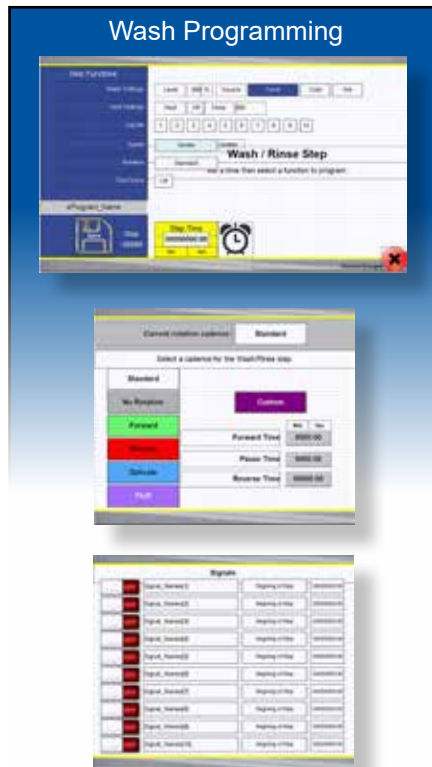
Wash Programming

Step Functions

Wash / Rinse Step

Select a time then select a function to program.

xProgram_Name

Step Time

Current rotation cadence

Standard

Select a cadence for the Wash/Rinse step.

Standard

No Rotation

Forward

Reverse

Delicate

Fluff

Custom

Forward Time

Pause Time

Reverse Time

Signals

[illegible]